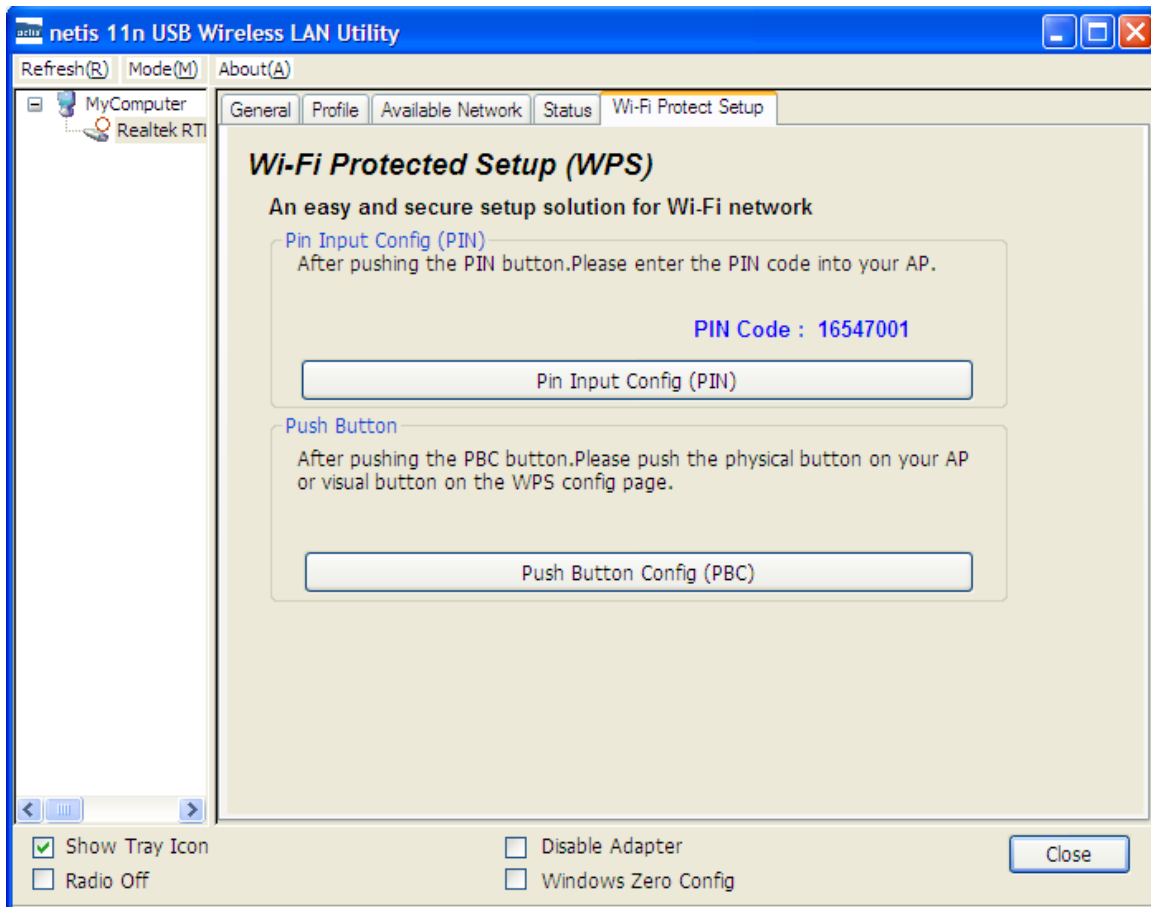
netis 11n USB Wireless LAN Utility

Refresh(R) Mode(M) About(A)

MyComputer
Realtek RTl

General | Profile | Available Network | Status | Wi-Fi Protect Setup

Wi-Fi Protected Setup (WPS)

An easy and secure setup solution for Wi-Fi network

Pin Input Config (PIN)
After pushing the PIN button.Please enter the PIN code into your AP.

PIN Code : 16547001

Pin Input Config (PIN)

Push Button
After pushing the PBC button.Please push the physical button on your AP or visual button on the WPS config page.

Push Button Config (PBC)

Show Tray Icon
Radio Off
Disable Adapter
Windows Zero Config
Close